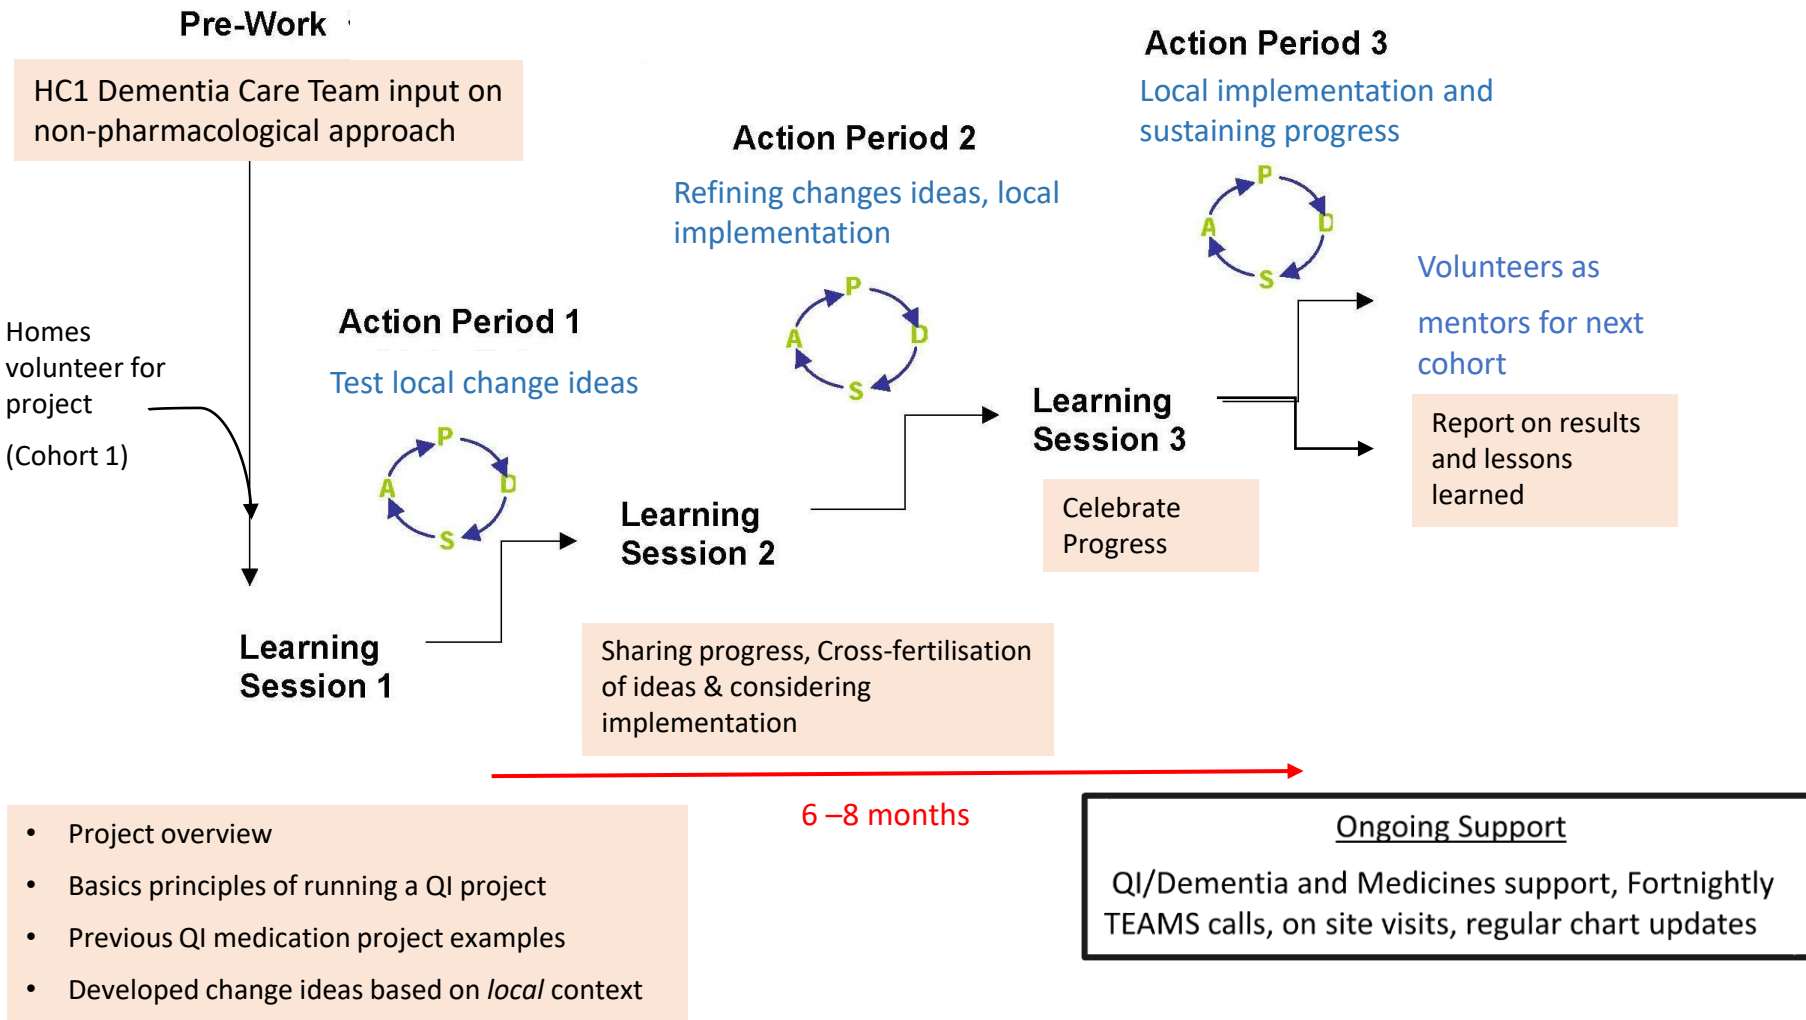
Pre-Work

HC1 Dementia Care Team input on non-pharmacological approach

Action Period 3

Local implementation and sustaining progress

Action Period 2

Refining changes ideas, local implementation

P
D
S
A

P
D
S
A

Volunteers as

mentors for next cohort

Homes volunteer for project

(Cohort 1)

Action Period 1

Test local change ideas

P
D
S
A

Learning Session 3

Report on results and lessons learned

Celebrate Progress

Learning Session 2

Learning Session 1

Sharing progress, Cross-fertilisation of ideas & considering implementation

6 –8 months

- Project overview
- Basics principles of running a QI project
- Previous QI medication project examples
- Developed change ideas based on *local* context

Ongoing Support

QI/Dementia and Medicines support, Fortnightly TEAMS calls, on site visits, regular chart updates